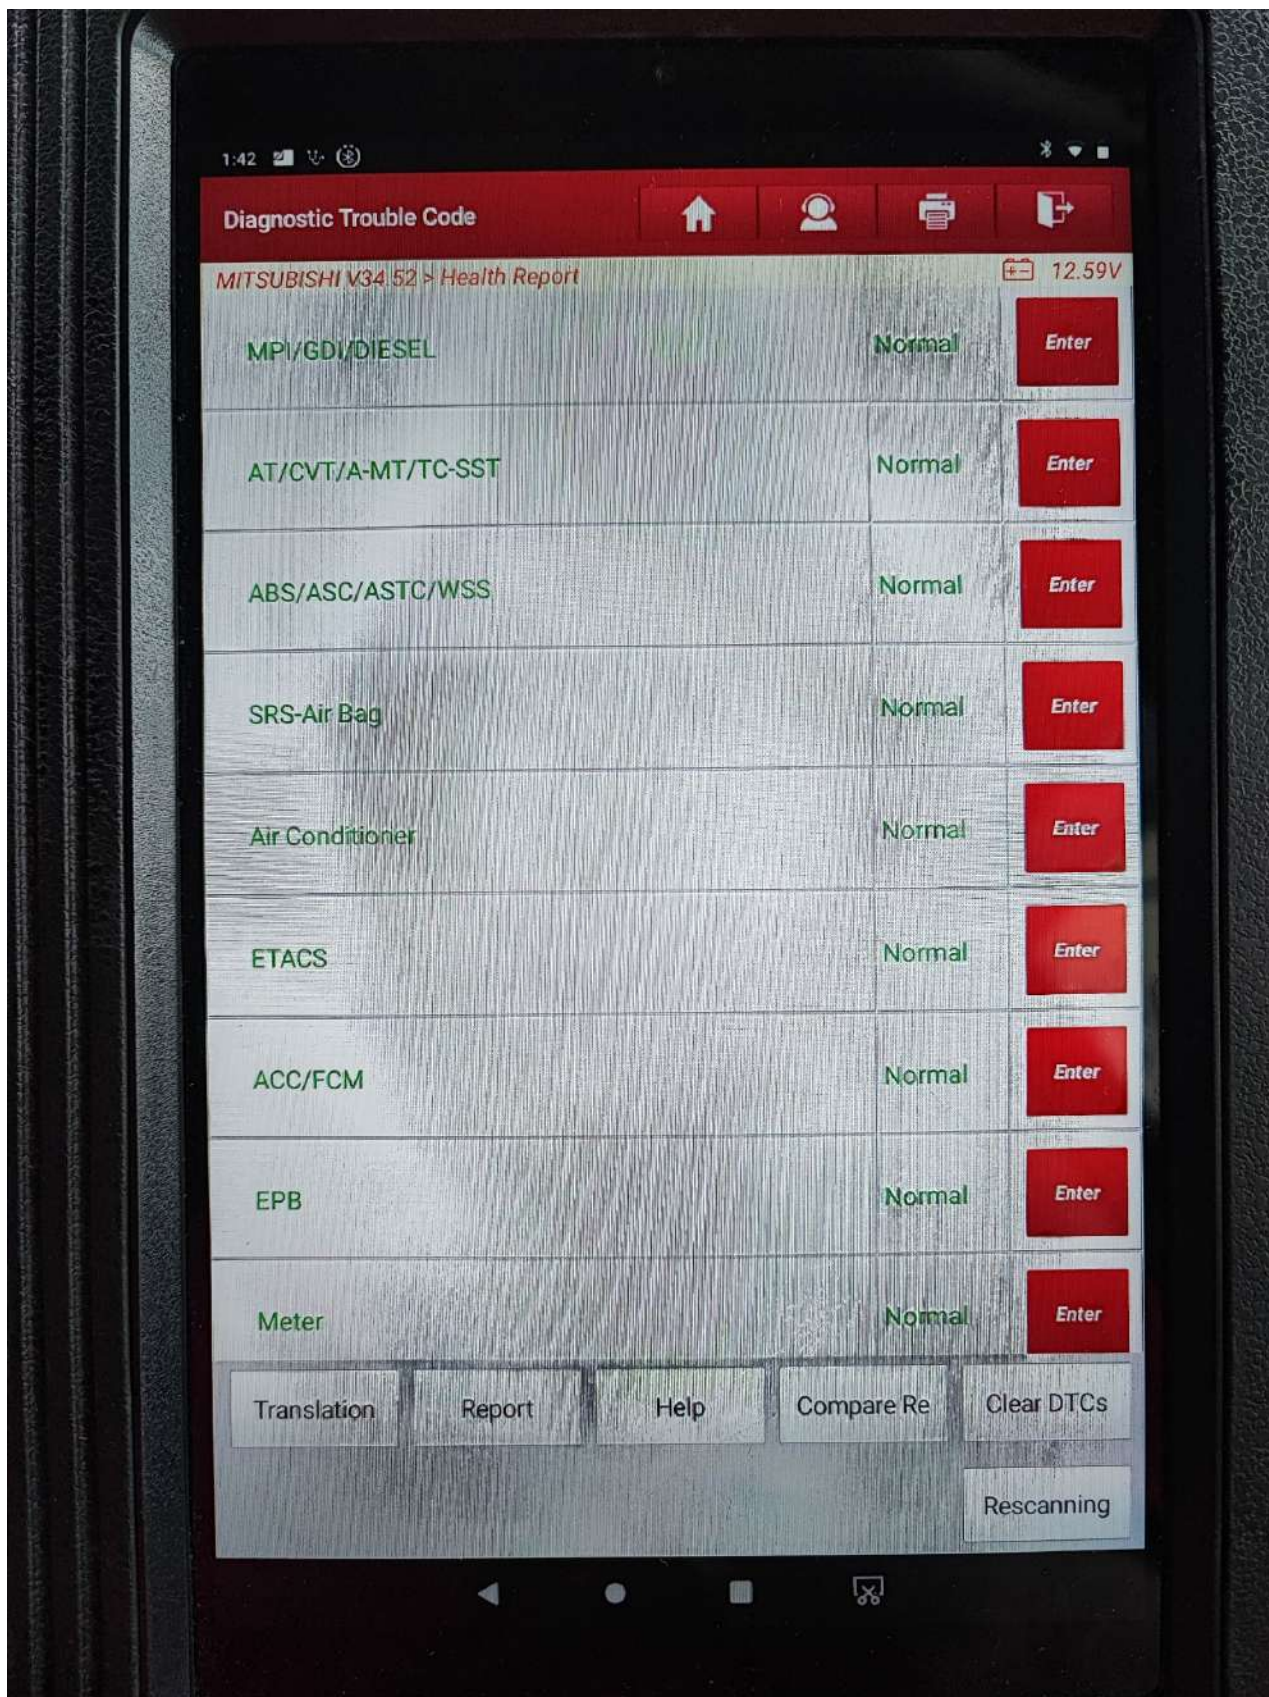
1:42

Diagnostic Trouble Code

MITSUBISHI V34.52 > Health Report

12.59V

| | | |
|---|---|---|
| MPI/GDI/DIESEL | Normal | Enter |
| AT/CVT/A-MT/TC-SST | Normal | Enter |
| ABS/ASC/ASTC/WSS | Normal | Enter |
| SRS-Air Bag | Normal | Enter |
| Air Conditioner | Normal | Enter |
| ETACS | Normal | Enter |
| ACC/FCM | Normal | Enter |
| EPB | Normal | Enter |
| Meter | Normal | Enter |

Translation Report Help Compare Re Clear DTCs

Rescanning